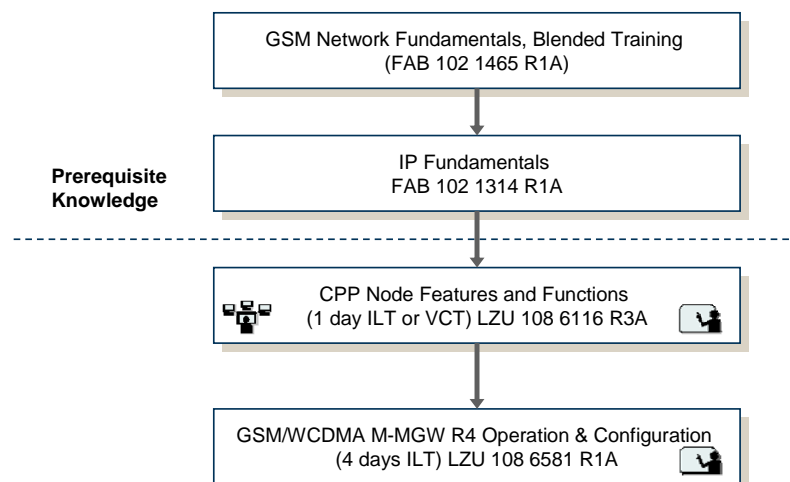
GSM Network Fundamentals, Blended Training
(FAB 102 1465 R1A)

Prerequisite Knowledge

IP Fundamentals
FAB 102 1314 R1A

CPP Node Features and Functions
(1 day ILT or VCT) LZU 108 6116 R3A

GSM/WCDMA M-MGW R4 Operation & Configuration
(4 days ILT) LZU 108 6581 R1A